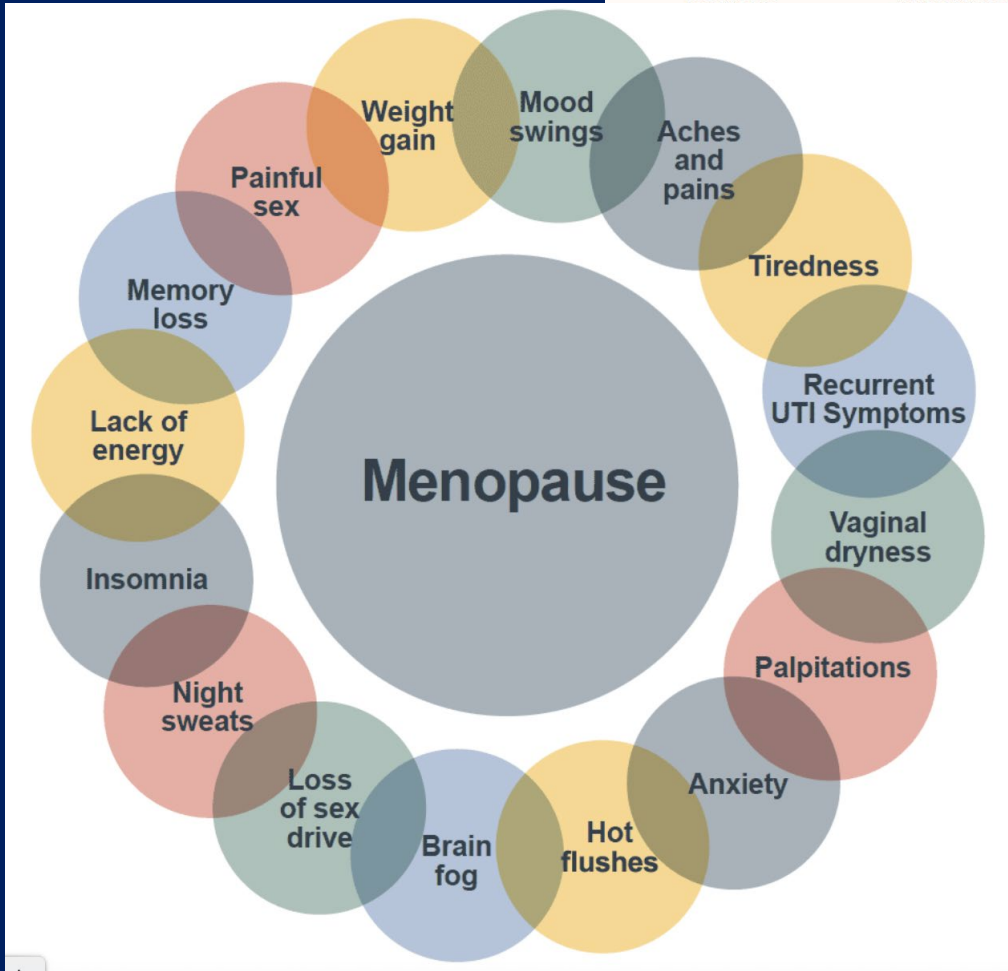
Menopause

Weight gain

Mood swings

Aches and pains

Tiredness

Recurrent UTI Symptoms

Vaginal dryness

Palpitations

Anxiety

Hot flushes

Brain fog

Loss of sex drive

Night sweats

Insomnia

Lack of energy

Memory loss

Painful sex